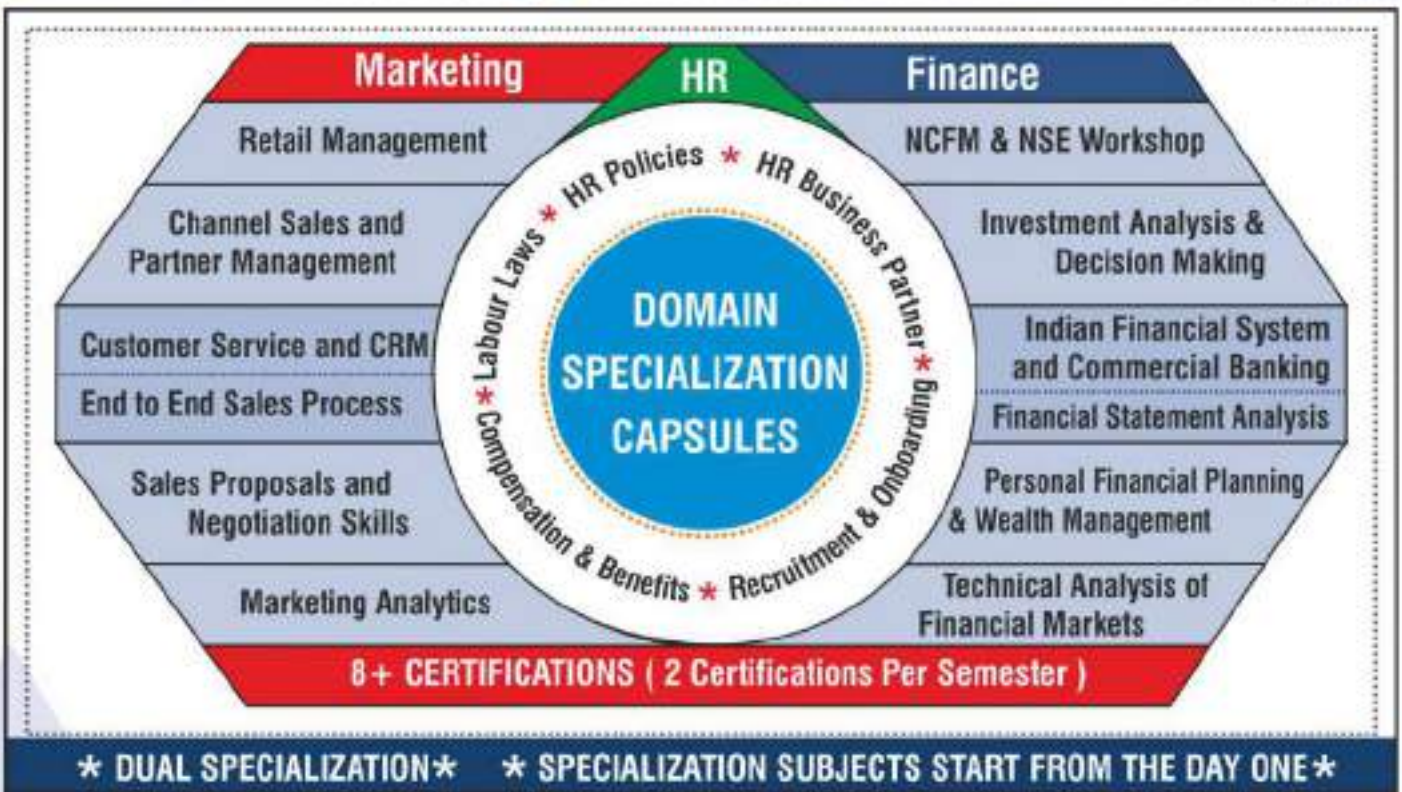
Marketing
HR
Finance

Retail Management
Channel Sales and Partner Management
Customer Service and CRM
End to End Sales Process
Sales Proposals and Negotiation Skills
Marketing Analytics

HR Policies * HR Business Partner * Recruitment & Onboarding * Compensation & Benefits * Labour Laws *

DOMAIN SPECIALIZATION CAPSULES

NCFM & NSE Workshop
Investment Analysis & Decision Making
Indian Financial System and Commercial Banking
Financial Statement Analysis
Personal Financial Planning & Wealth Management
Technical Analysis of Financial Markets

8+ CERTIFICATIONS ( 2 Certifications Per Semester )

* DUAL SPECIALIZATION* * SPECIALIZATION SUBJECTS START FROM THE DAY ONE*